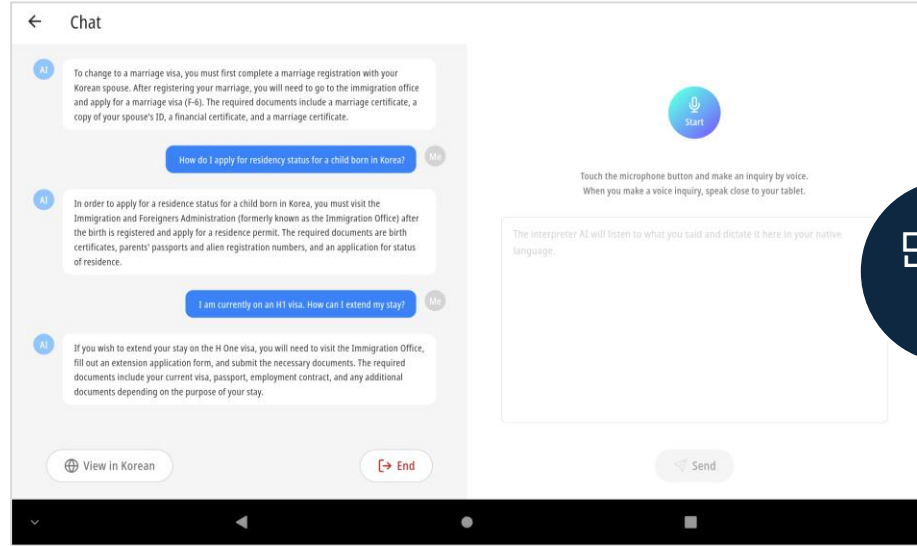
← Chat

AI
To change to a marriage visa, you must first complete a marriage registration with your Korean spouse. After registering your marriage, you will need to go to the immigration office and apply for a marriage visa (F-6). The required documents include a marriage certificate, a copy of your spouse's ID, a financial certificate, and a marriage certificate.

How do I apply for residency status for a child born in Korea?
Me

AI
In order to apply for a residence status for a child born in Korea, you must visit the Immigration and Foreigners Administration (formerly known as the Immigration Office) after the birth is registered and apply for a residence permit. The required documents are birth certificates, parents' passports and alien registration numbers, and an application for status of residence.

I am currently on an H1 visa. How can I extend my stay?
Me

AI
If you wish to extend your stay on the H One visa, you will need to visit the Immigration Office, fill out an extension application form, and submit the necessary documents. The required documents include your current visa, passport, employment contract, and any additional documents depending on the purpose of your stay.

View in Korean

End

Start

Touch the microphone button and make an inquiry by voice.
When you make a voice inquiry, speak close to your tablet.

The interpreter AI will listen to what you said and dictate it here in your native language.

Send